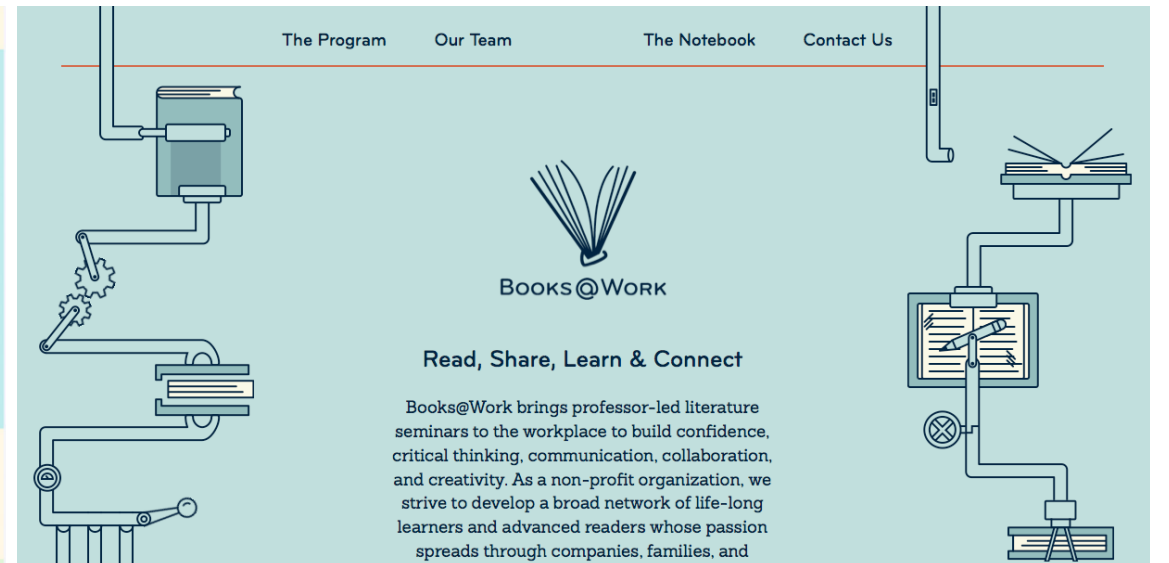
The Program Our Team The Notebook Contact Us

BOOKS@WORK

Read, Share, Learn & Connect

Books@Work brings professor-led literature seminars to the workplace to build confidence, critical thinking, communication, collaboration, and creativity. As a non-profit organization, we strive to develop a broad network of life-long learners and advanced readers whose passion spreads through companies, families, and